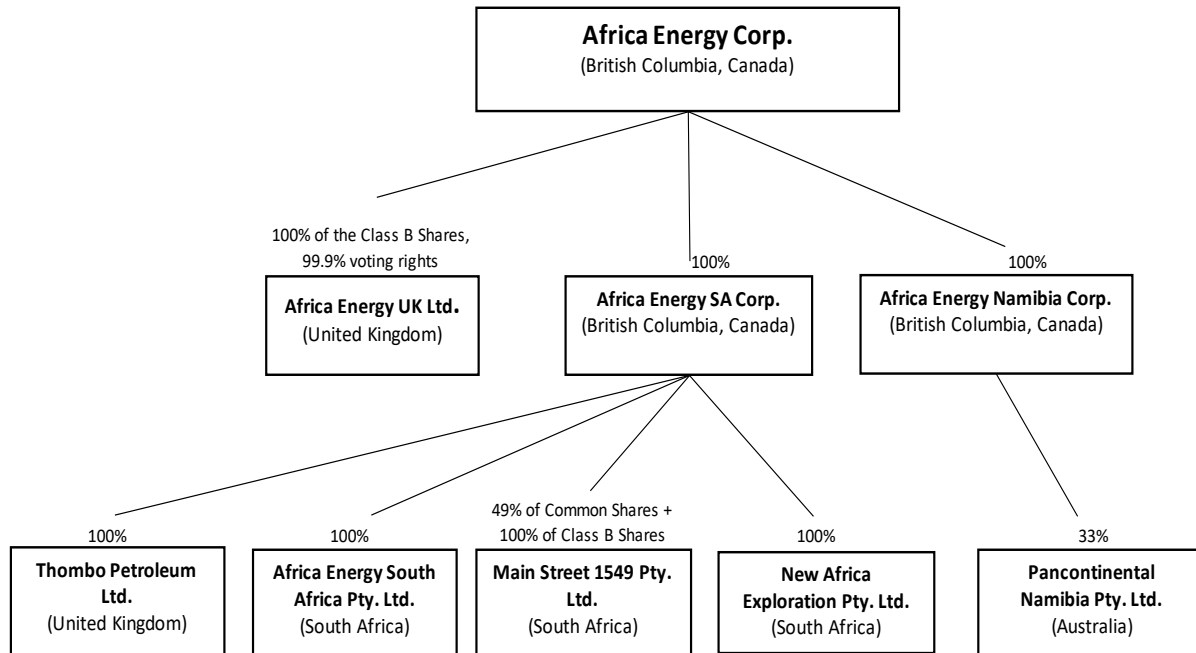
**Africa Energy Corp.**
(British Columbia, Canada)

100% of the Class B Shares, 99.9% voting rights

**Africa Energy UK Ltd.**
(United Kingdom)

100%

**Africa Energy SA Corp.**
(British Columbia, Canada)

100%

**Africa Energy Namibia Corp.**
(British Columbia, Canada)

100%

**Thombo Petroleum Ltd.**
(United Kingdom)

100%

**Africa Energy South Africa Pty. Ltd.**
(South Africa)

49% of Common Shares + 100% of Class B Shares

**Main Street 1549 Pty. Ltd.**
(South Africa)

100%

**New Africa Exploration Pty. Ltd.**
(South Africa)

33%

**Pancontinental Namibia Pty. Ltd.**
(Australia)